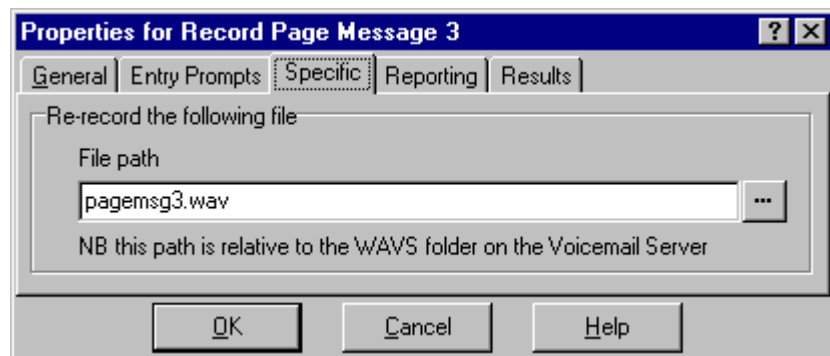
Properties for Record Page Message 3

?

General | Entry Prompts | Specific | Reporting | Results

Re-record the following file

File path

pagemsg3.wav

...

NB this path is relative to the WAVS folder on the Voicemail Server

OK

Cancel

Help